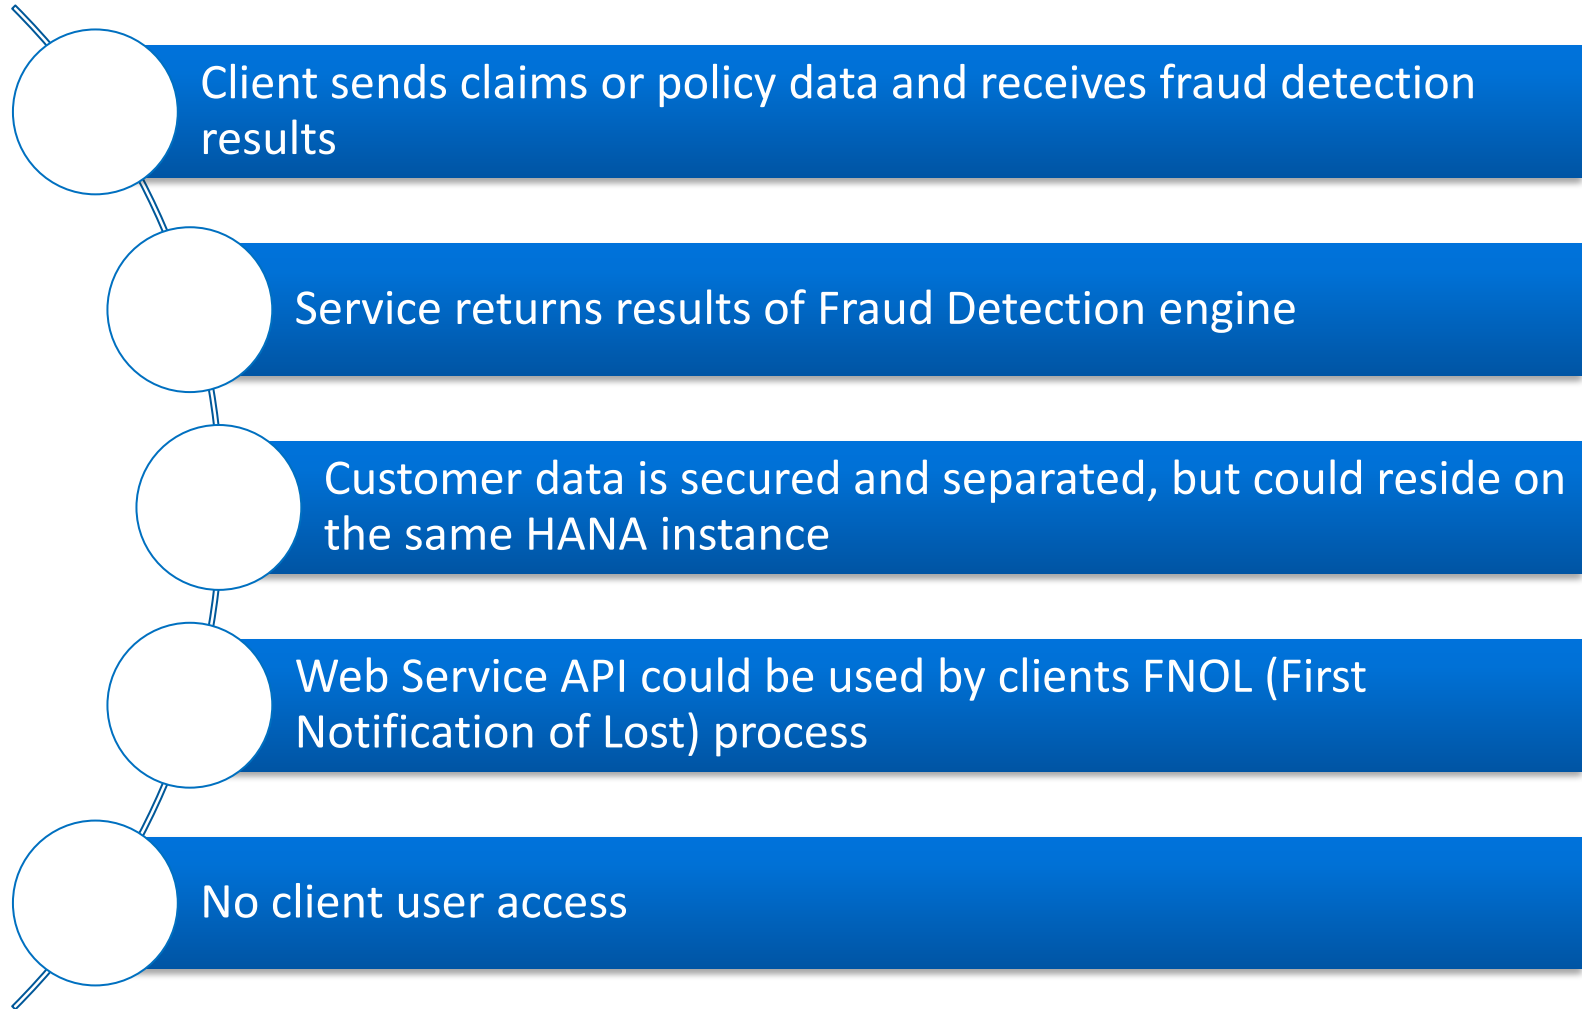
Client sends claims or policy data and receives fraud detection results

Service returns results of Fraud Detection engine

Customer data is secured and separated, but could reside on the same HANA instance

Web Service API could be used by clients FNOL (First Notification of Lost) process

No client user access